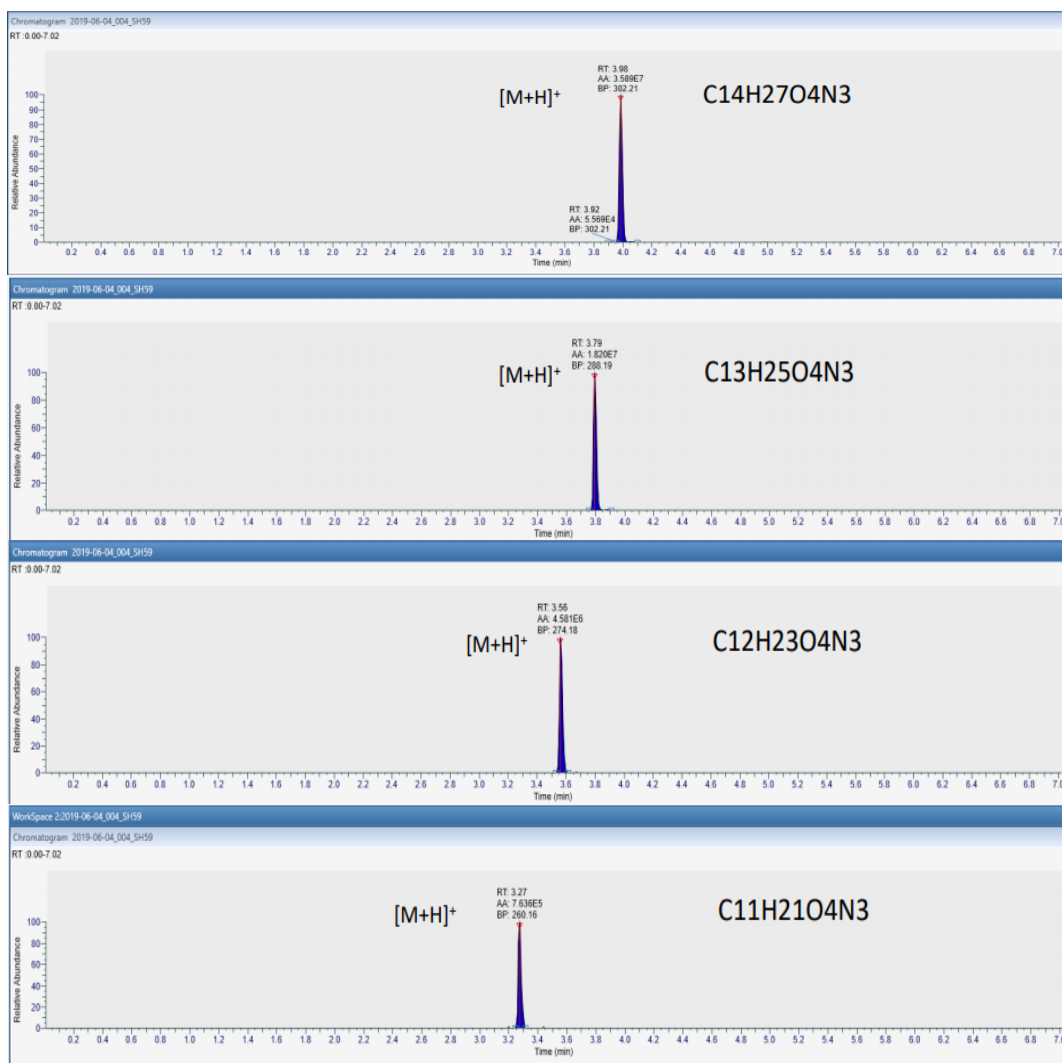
Chromatogram 2019-06-04_004_SH59
RT :0.00-7.02

RT: 3.98
AA: 3.589E7
BP: 302.21

$[M+H]^+$

C14H27O4N3

RT: 3.92
AA: 5.569E4
BP: 302.21

100
90
80
70
60
50
40
30
20
10
0

Relative Abundance

0.2 0.4 0.6 0.8 1.0 1.2 1.4 1.6 1.8 2.0 2.2 2.4 2.6 2.8 3.0 3.2 3.4 3.6 3.8 4.0 4.2 4.4 4.6 4.8 5.0 5.2 5.4 5.6 5.8 6.0 6.2 6.4 6.6 6.8 7.0
Time (min)

Chromatogram 2019-06-04_004_SH59
RT :0.00-7.02

RT: 3.79
AA: 1.820E7
BP: 288.19

$[M+H]^+$

C13H25O4N3

100
80
60
40
20
0

Relative Abundance

0.2 0.4 0.6 0.8 1.0 1.2 1.4 1.6 1.8 2.0 2.2 2.4 2.6 2.8 3.0 3.2 3.4 3.6 3.8 4.0 4.2 4.4 4.6 4.8 5.0 5.2 5.4 5.6 5.8 6.0 6.2 6.4 6.6 6.8 7.0
Time (min)

Chromatogram 2019-06-04_004_SH59
RT :0.00-7.02

RT: 3.56
AA: 4.581E6
BP: 274.18

$[M+H]^+$

C12H23O4N3

100
80
60
40
20
0

Relative Abundance

0.2 0.4 0.6 0.8 1.0 1.2 1.4 1.6 1.8 2.0 2.2 2.4 2.6 2.8 3.0 3.2 3.4 3.6 3.8 4.0 4.2 4.4 4.6 4.8 5.0 5.2 5.4 5.6 5.8 6.0 6.2 6.4 6.6 6.8 7.0
Time (min)

WorkSpace 2:2019-06-04_004_SH59
Chromatogram 2019-06-04_004_SH59
RT :0.00-7.02

RT: 3.27
AA: 7.636E5
BP: 260.16

$[M+H]^+$

C11H21O4N3

100
80
60
40
20
0

Relative Abundance

0.2 0.4 0.6 0.8 1.0 1.2 1.4 1.6 1.8 2.0 2.2 2.4 2.6 2.8 3.0 3.2 3.4 3.6 3.8 4.0 4.2 4.4 4.6 4.8 5.0 5.2 5.4 5.6 5.8 6.0 6.2 6.4 6.6 6.8 7.0
Time (min)